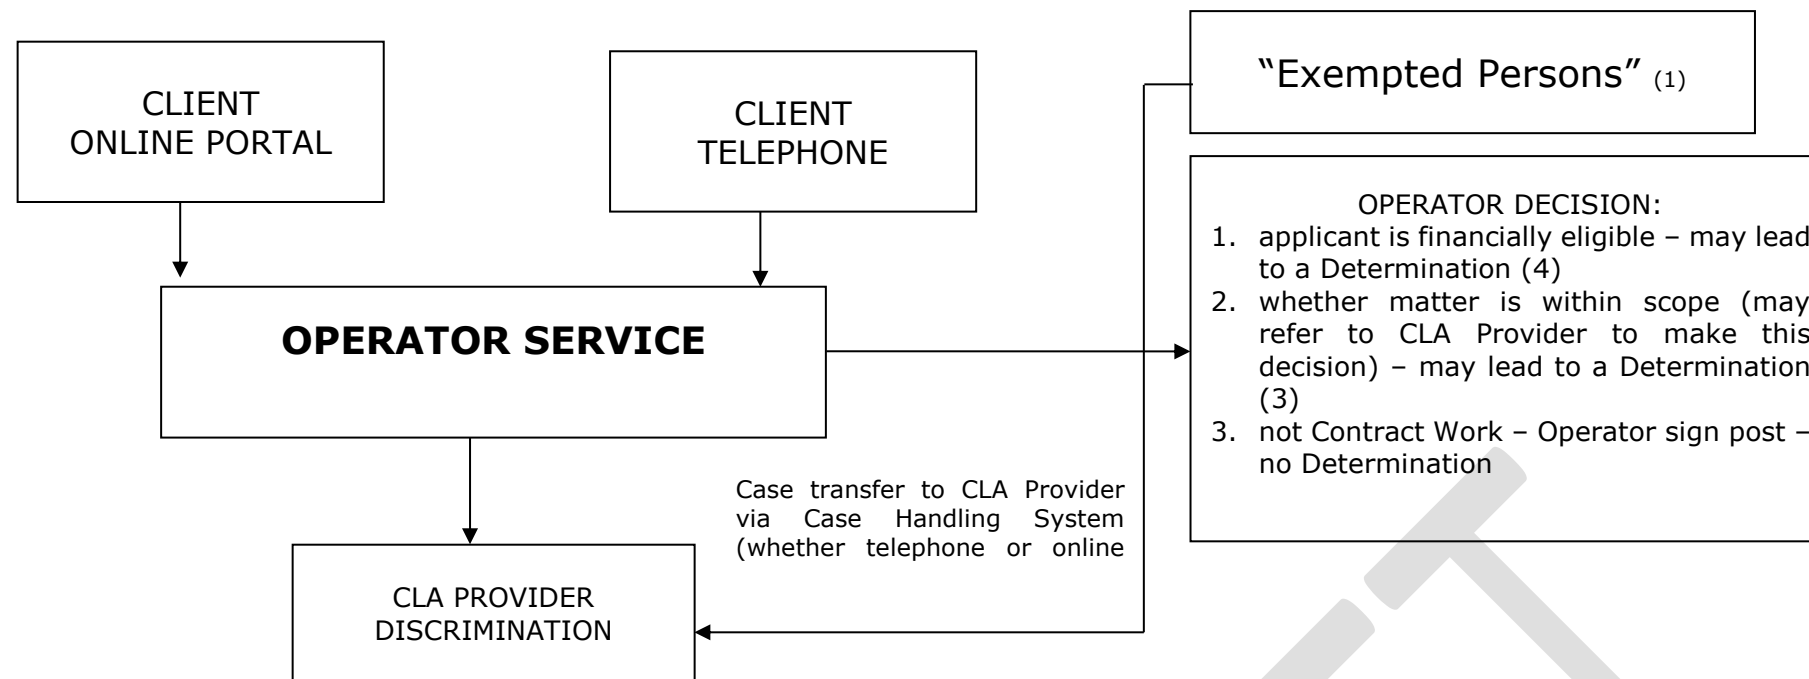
CLIENT ONLINE PORTAL

CLIENT TELEPHONE

"Exempted Persons" (1)

OPERATOR DECISION:
1. applicant is financially eligible – may lead to a Determination (4)
2. whether matter is within scope (may refer to CLA Provider to make this decision) – may lead to a Determination (3)
3. not Contract Work – Operator sign post – no Determination

**OPERATOR SERVICE**

Case transfer to CLA Provider via Case Handling System (whether telephone or online

CLA PROVIDER DISCRIMINATION